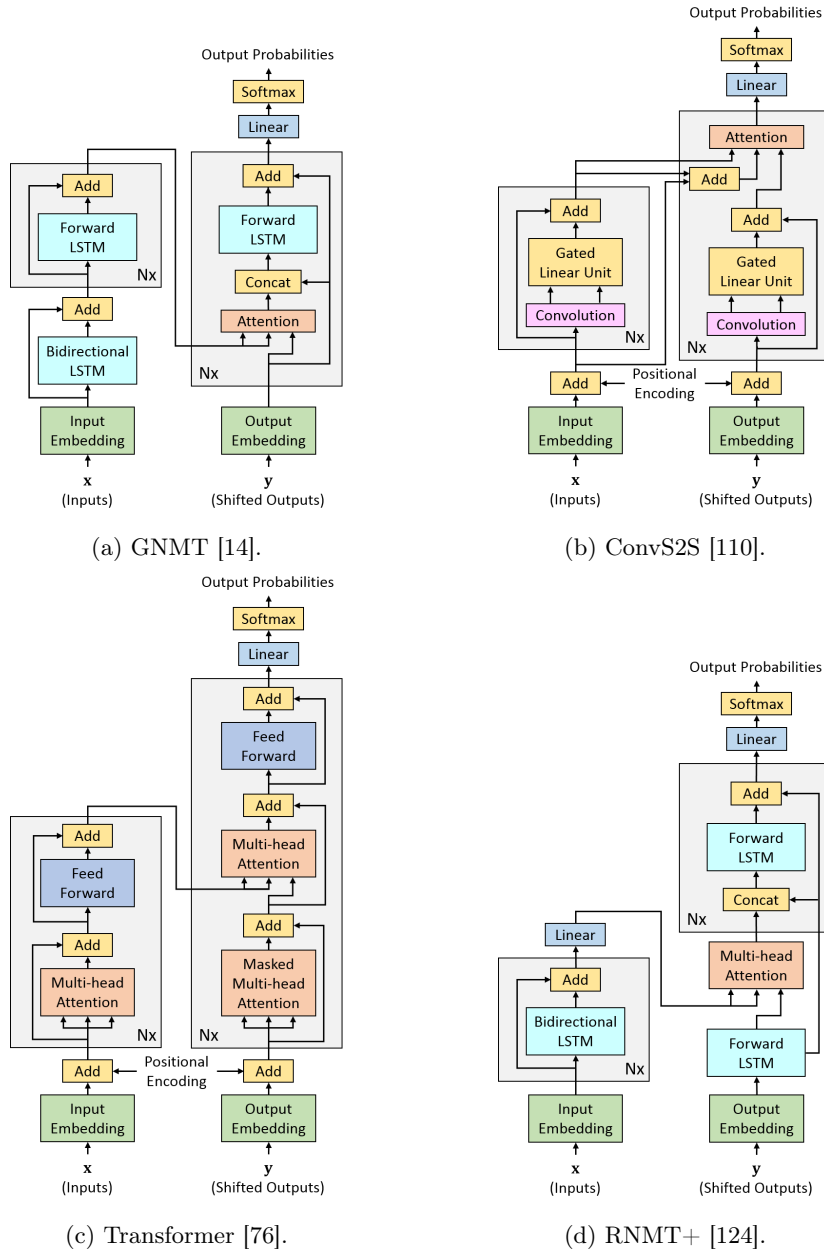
Output Probabilities

Softmax

Linear

Add

Forward LSTM

Concat

Attention

Nx

Add

Forward LSTM

Nx

Add

Bidirectional LSTM

Input Embedding

x
(Inputs)

Output Embedding

y
(Shifted Outputs)

(a) GNMT [14].

Output Probabilities

Softmax

Linear

Attention

Add

Add

Gated Linear Unit

Convolution

Nx

Add

Gated Linear Unit

Convolution

Nx

Add

Positional Encoding

Add

Input Embedding

x
(Inputs)

Output Embedding

y
(Shifted Outputs)

(b) ConvS2S [110].

Output Probabilities

Softmax

Linear

Add

Feed Forward

Add

Multi-head Attention

Add

Masked Multi-head Attention

Nx

Add

Feed Forward

Add

Multi-head Attention

Nx

Add

Positional Encoding

Add

Input Embedding

x
(Inputs)

Output Embedding

y
(Shifted Outputs)

(c) Transformer [76].

Output Probabilities

Softmax

Linear

Add

Forward LSTM

Concat

Nx

Multi-head Attention

Forward LSTM

Linear

Add

Bidirectional LSTM

Nx

Input Embedding

x
(Inputs)

Output Embedding

y
(Shifted Outputs)

(d) RNMT+ [124].